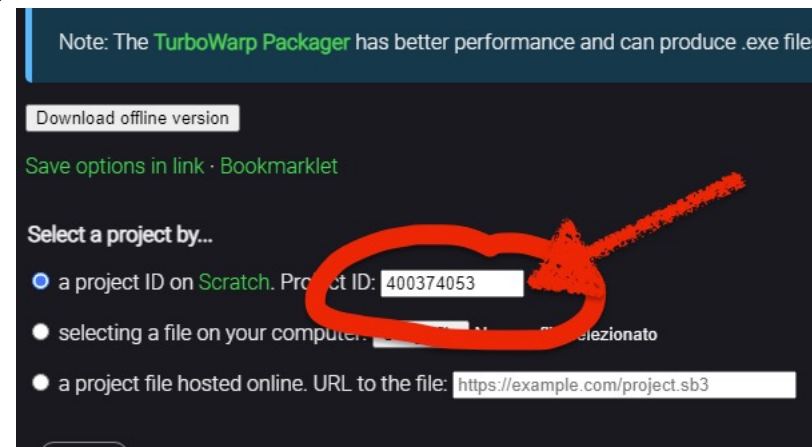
Note: The TurboWarp Packager has better performance and can produce .exe file

Download offline version

Save options in link · Bookmarklet

Select a project by...

a project ID on Scratch. Pro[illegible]ct ID: 400374053

selecting a file on your compute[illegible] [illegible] N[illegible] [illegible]elezionato

a project file hosted online. URL to the file: https://example.com/project.sb3